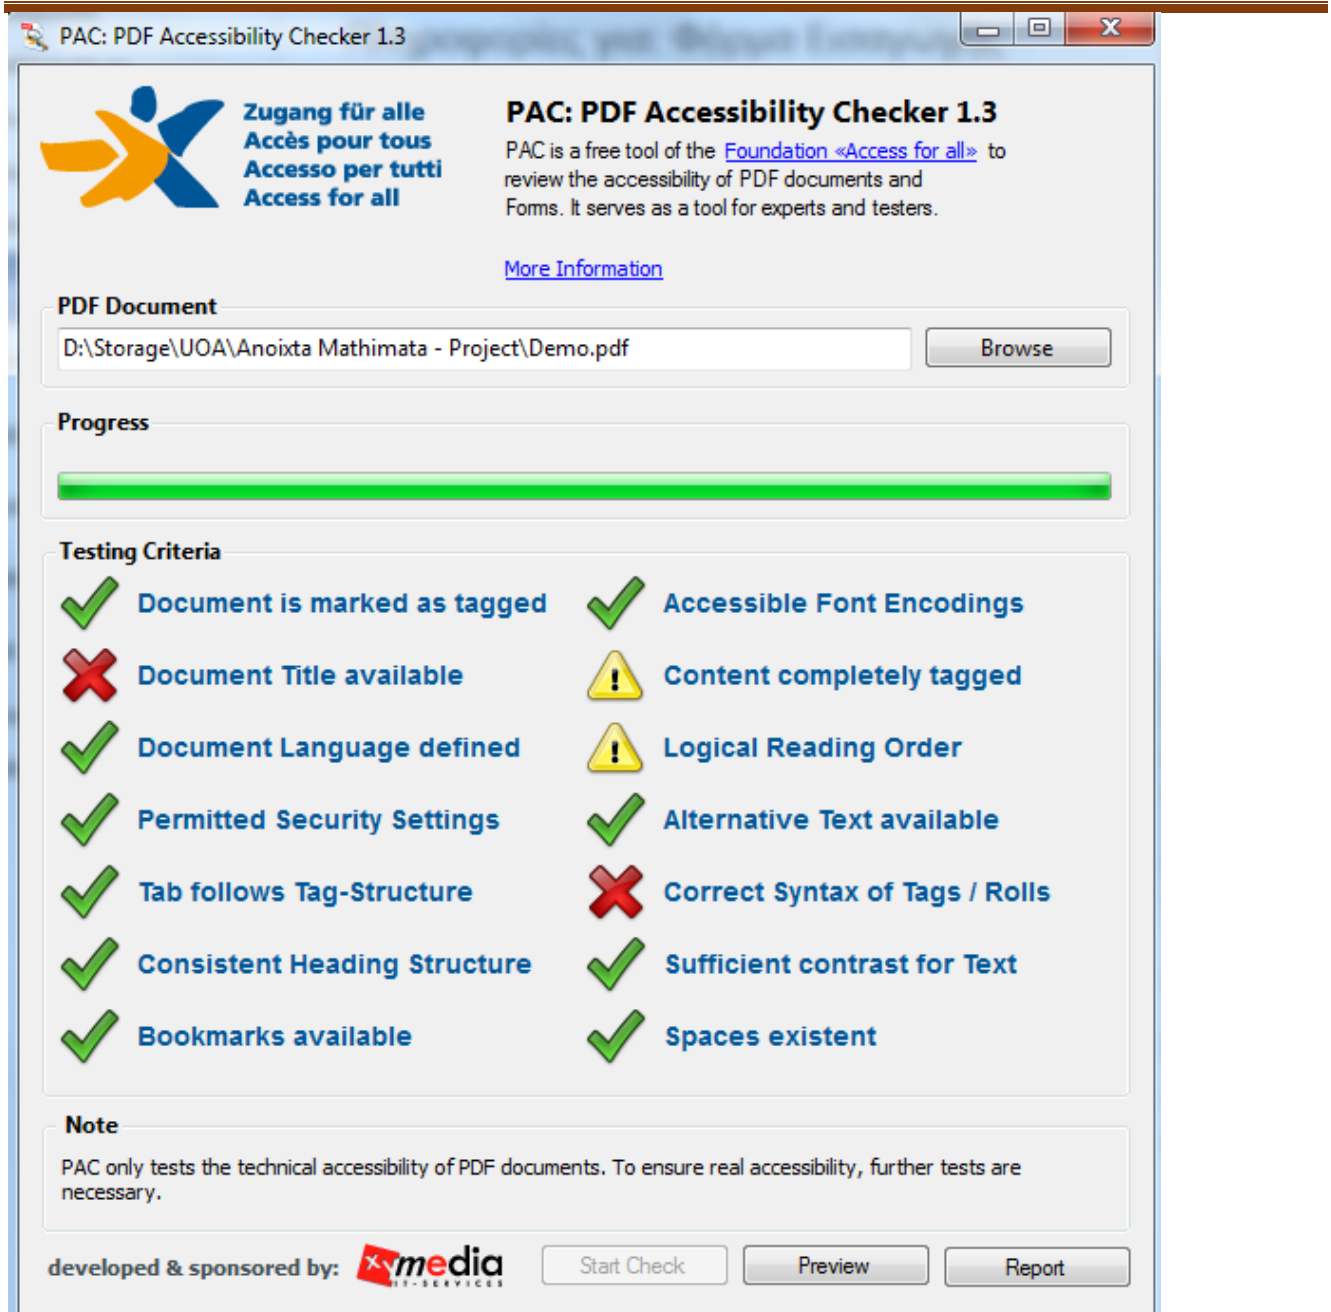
PAC: PDF Accessibility Checker 1.3

Zugang für alle
Accès pour tous
Accesso per tutti
Access for all

PAC: PDF Accessibility Checker 1.3

PAC is a free tool of the Foundation «Access for all» to review the accessibility of PDF documents and Forms. It serves as a tool for experts and testers.

More Information

PDF Document

D:\Storage\UOA\Anoixta Mathimata - Project\Demo.pdf

Browse

Progress

Testing Criteria

Document is marked as tagged

Accessible Font Encodings

Document Title available

Content completely tagged

Document Language defined

Logical Reading Order

Permitted Security Settings

Alternative Text available

Tab follows Tag-Structure

Correct Syntax of Tags / Rolls

Consistent Heading Structure

Sufficient contrast for Text

Bookmarks available

Spaces existent

Note

PAC only tests the technical accessibility of PDF documents. To ensure real accessibility, further tests are necessary.

developed & sponsored by: xmedia IT-SERVICES

Start Check

Preview

Report